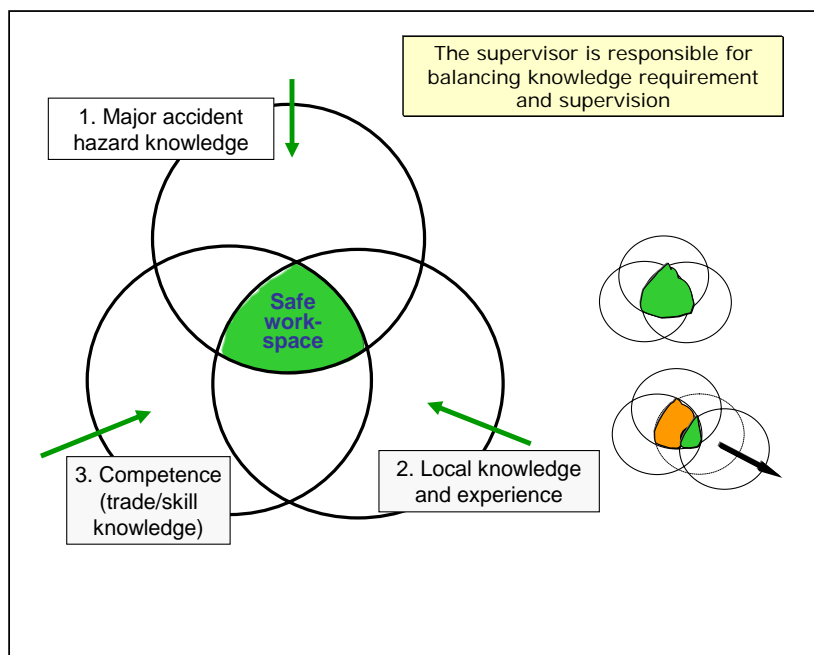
The supervisor is responsible for balancing knowledge requirement and supervision

1. Major accident hazard knowledge

Safe work-space

3. Competence (trade/skill knowledge)

2. Local knowledge and experience